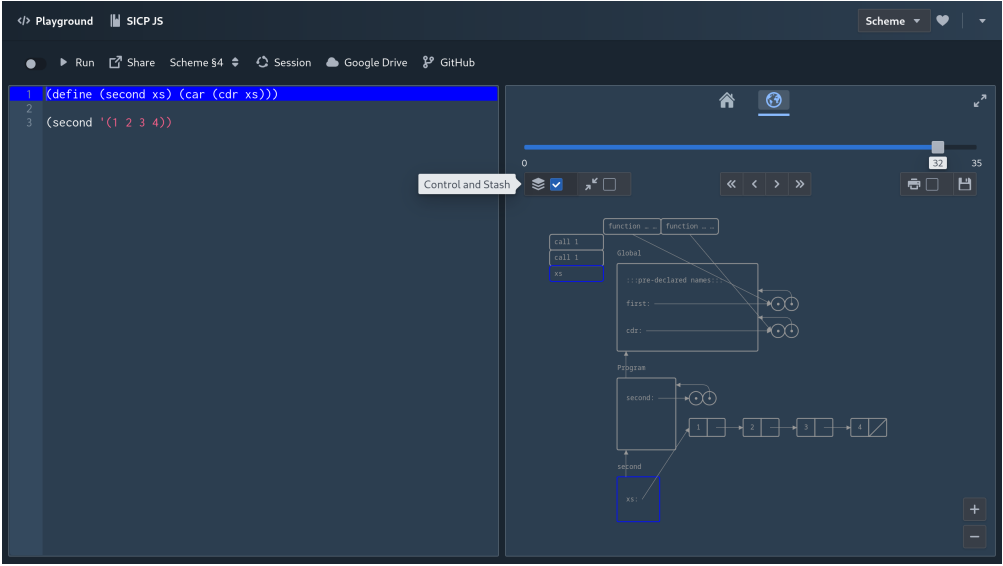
</> Playground SICP JS

Scheme

Run Share Scheme §4 Session Google Drive GitHub

1 (define (second xs) (car (cdr xs)))
2
3 (second '(1 2 3 4))

0 32 35

Control and Stash

function ... function ...

call 1
call 1
xs

Global

:::pre-declared names:::

first:

cdr:

Program

second:

1 2 3 4

second

xs:

+
−